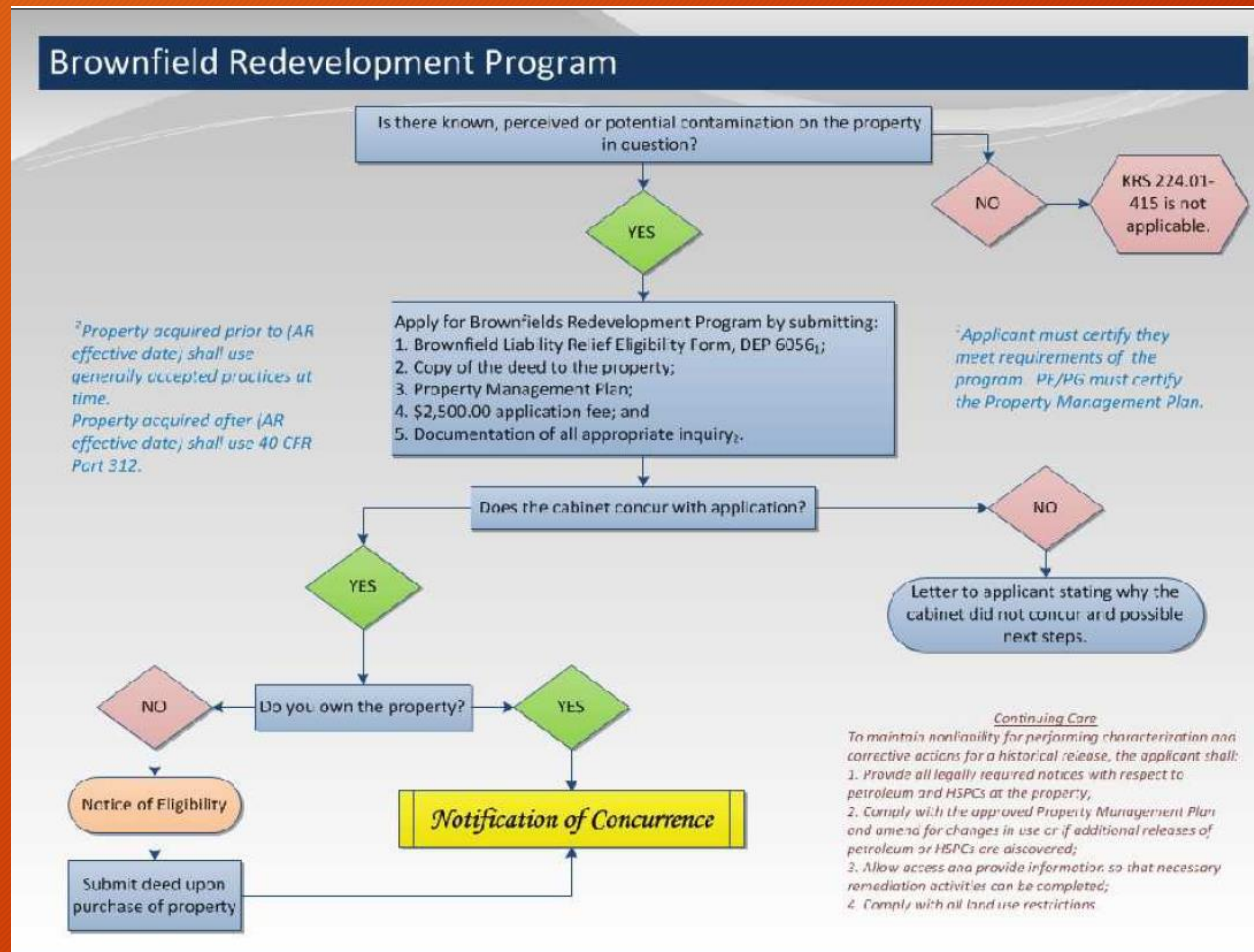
Brownfield Redevelopment Program

Is there known, perceived or potential contamination on the property in question?

NO

KRS 224.01-415 is not applicable.

YES

$^2$Property acquired prior to (AR effective date) shall use generally accepted practices at time.
Property acquired after (AR effective date) shall use 40 CFR Part 312.

Apply for Brownfields Redevelopment Program by submitting:
1. Brownfield Liability Relief Eligibility Form, DEP 6056$_1$;
2. Copy of the deed to the property;
3. Property Management Plan;
4. \$2,500.00 application fee; and
5. Documentation of all appropriate inquiry$_2$.

$^1$Applicant must certify they meet requirements of the program. PE/PG must certify the Property Management Plan.

Does the cabinet concur with application?

NO

Letter to applicant stating why the cabinet did not concur and possible next steps.

YES

NO

Do you own the property?

YES

Continuing Care
To maintain nonliability for performing characterization and corrective actions for a historical release, the applicant shall:
1. Provide all legally required notices with respect to petroleum and HSPCs at the property;
2. Comply with the approved Property Management Plan and amend for changes in use or if additional releases of petroleum or HSPCs are discovered;
3. Allow access and provide information so that necessary remediation activities can be completed;
4. Comply with all land use restrictions.

Notice of Eligibility

Notification of Concurrence

Submit deed upon purchase of property